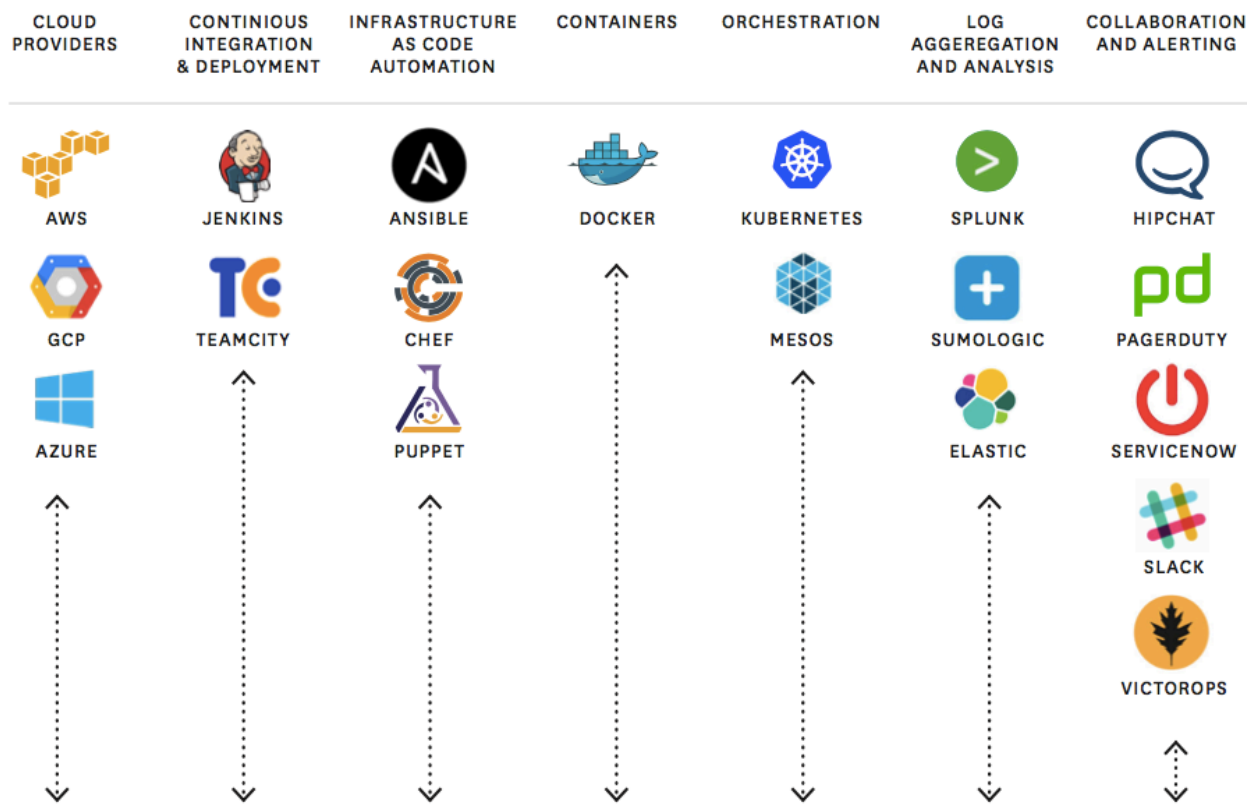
| CLOUD PROVIDERS | CONTINIOUS INTEGRATION & DEPLOYMENT | INFRASTRUCTURE AS CODE AUTOMATION | CONTAINERS | ORCHESTRATION | LOG AGGEREGATION AND ANALYSIS | COLLABORATION AND ALERTING |
|---|---|---|---|---|---|---|
| AWS | JENKINS | ANSIBLE | DOCKER | KUBERNETES | SPLUNK | HIPCHAT |
| GCP | TEAMCITY | CHEF | | MESOS | SUMOLOGIC | PAGERDUTY |
| AZURE | | PUPPET | | | ELASTIC | SERVICENOW |
| | | | | | | SLACK |
| | | | | | | VICTOROPS |